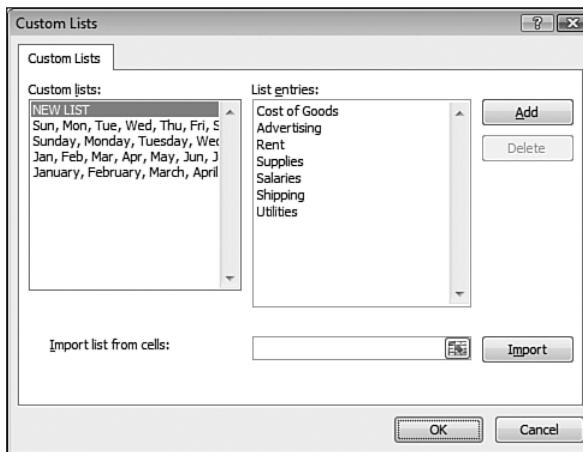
Custom Lists

?

Custom Lists

Custom lists:

NEW LIST
Sun, Mon, Tue, Wed, Thu, Fri, S
Sunday, Monday, Tuesday, Wec
Jan, Feb, Mar, Apr, May, Jun, J
January, February, March, April

List entries:

Cost of Goods
Advertising
Rent
Supplies
Salaries
Shipping
Utilities

Add

Delete

Import list from cells:

Import

OK

Cancel